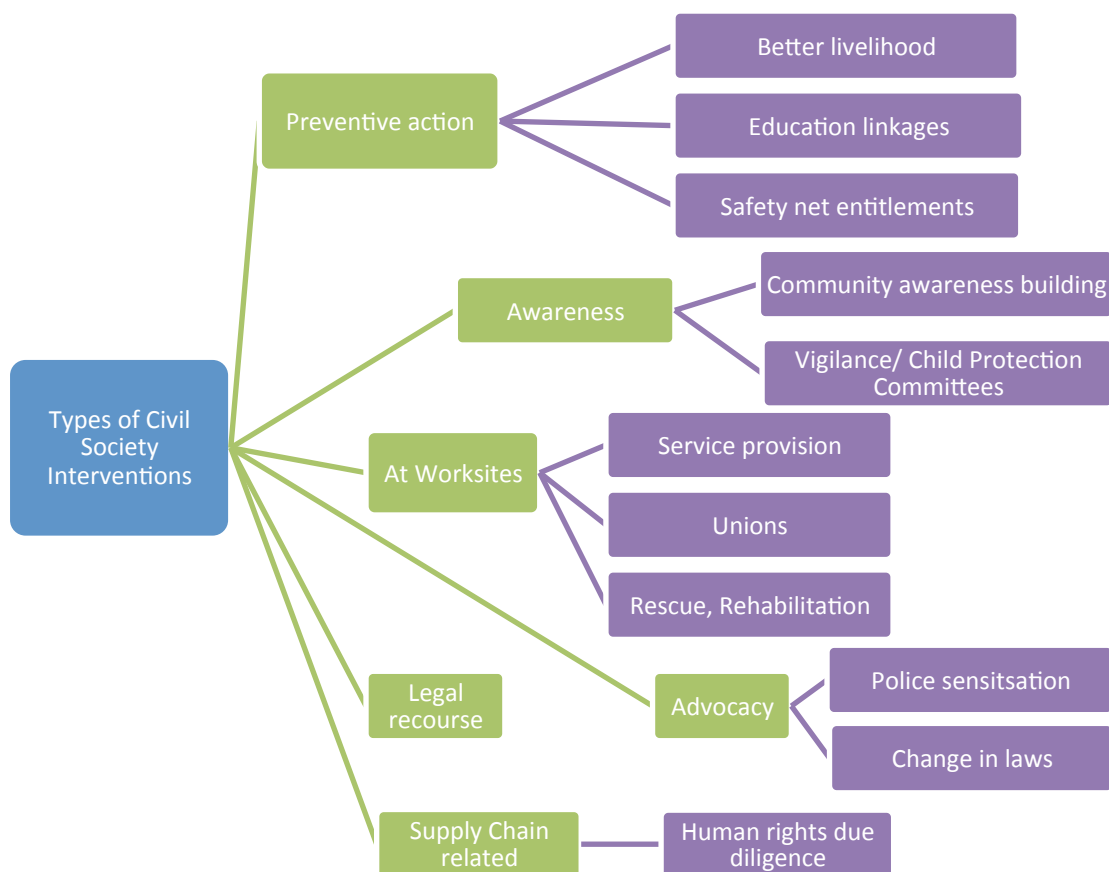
Types of Civil Society Interventions

Preventive action

Better livelihood

Education linkages

Safety net entitlements

Awareness

Community awareness building

Vigilance/ Child Protection Committees

At Worksites

Service provision

Unions

Rescue, Rehabilitation

Advocacy

Police sensitsation

Change in laws

Legal recourse

Supply Chain related

Human rights due diligence